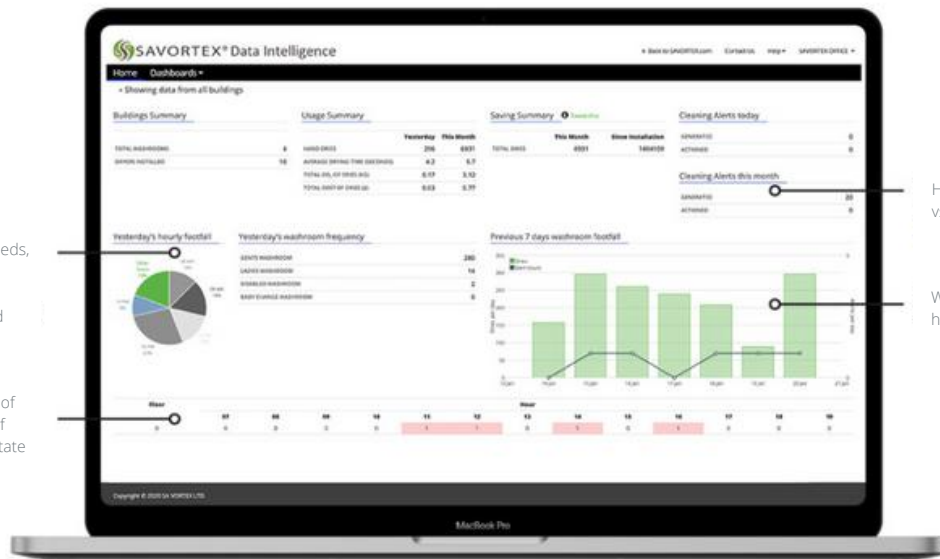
SAVORTEX® Data Intelligence

« Back to SAVORTEX.com   Contact us   Help ▾   SAVORTEX OFFICE ▾

Home   Dashboards ▾

« Showing data from all buildings

Buildings Summary

| | |
|---|---|
| TOTAL WASHROOMS | 4 |
| DRYERS INSTALLED | 10 |

Usage Summary

| | Yesterday | This Month |
|---|---|---|
| HAND DRIES | 216 | 6931 |
| AVERAGE DRYING TIME (SECONDS) | 4.2 | 5.7 |
| TOTAL OIL (OF DRIES (KG) | 0.17 | 3.12 |
| TOTAL COST OF DRIES (£) | 0.03 | 0.77 |

Saving Summary

| | This Month | Since Installation |
|---|---|---|
| TOTAL DRIES | 6931 | 1464109 |

Cleaning Alerts today

| | |
|---|---|
| GENERATED | 0 |
| ACTIONED | 0 |

Cleaning Alerts this month

| | |
|---|---|
| GENERATED | 22 |
| ACTIONED | 0 |

Yesterday's hourly footfall

Yesterday's washroom frequency

| | |
|---|---|
| GENTS WASHROOM | 280 |
| LADIES WASHROOM | 14 |
| DISABLED WASHROOM | 2 |
| BABY CHANGE WASHROOM | 0 |

Previous 7 days washroom footfall

Hour

Copyright © 2020 SAVORTEX LTD.

MacBook Pro

eds,

d

of
f
tate

H
v

W
h